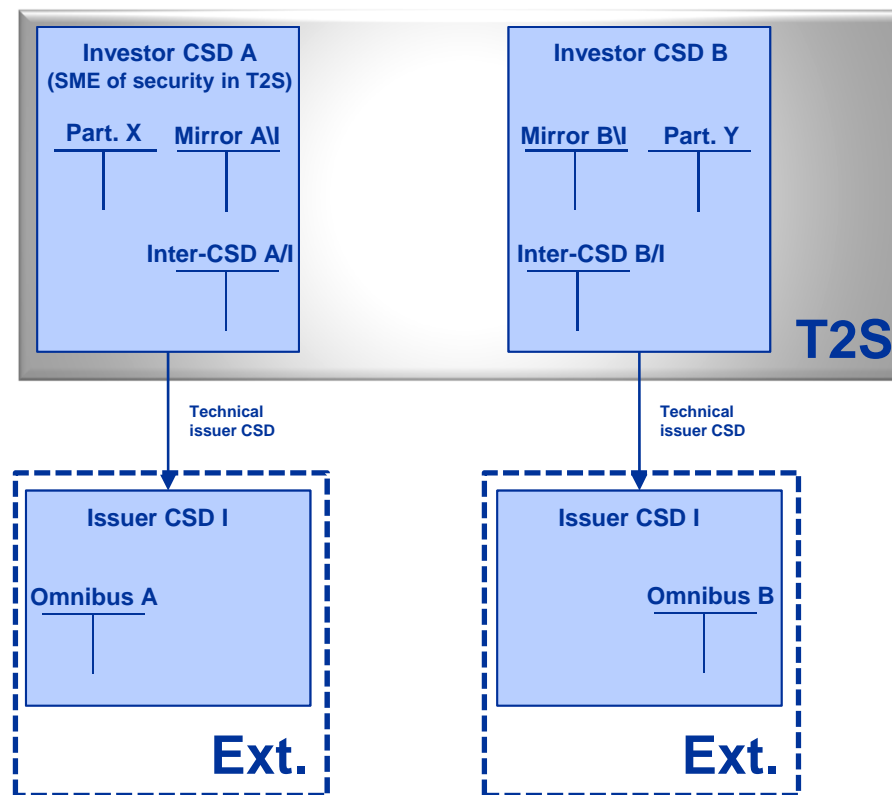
Investor CSD A
(SME of security in T2S)

Part. X

Mirror A\I

Inter-CSD A/I

Investor CSD B

Mirror B\I

Part. Y

Inter-CSD B/I

T2S

Technical issuer CSD

Technical issuer CSD

Issuer CSD I

Omnibus A

Ext.

Issuer CSD I

Omnibus B

Ext.